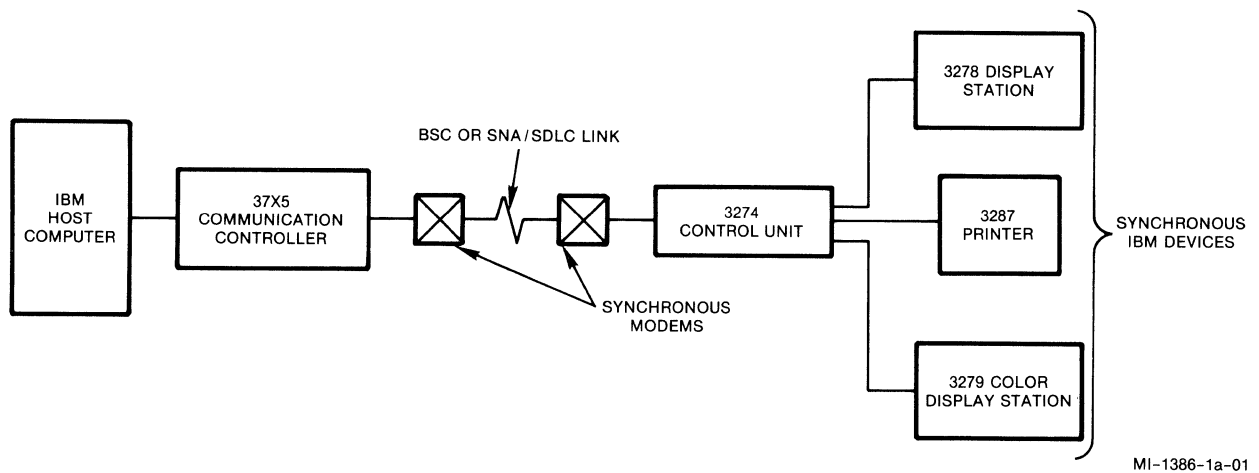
IBM HOST COMPUTER

37X5 COMMUNICATION CONTROLLER

BSC OR SNA/SDLC LINK

SYNCHRONOUS MODEMS

3274 CONTROL UNIT

3278 DISPLAY STATION

3287 PRINTER

3279 COLOR DISPLAY STATION

SYNCHRONOUS IBM DEVICES

MI-1386-1a-01